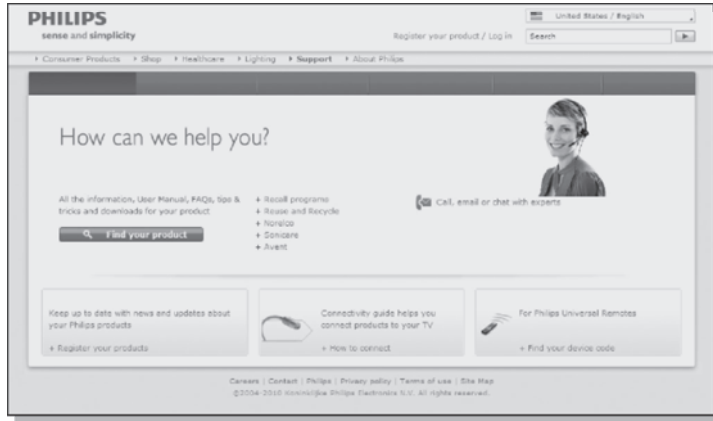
PHILIPS
sense and simplicity

United States / English

Register your product / Log in

Search

› Consumer Products › Shop › Healthcare › Lighting › Support › About Philips

How can we help you?

All the information, User Manual, FAQs, tips & tricks and downloads for your product

Find your product

+ Recall programs
+ Reuse and Recycle
+ Norelco
+ Sonicare
+ Avent

Call, email or chat with experts

Keep up to date with news and updates about your Philips products

+ Register your products

Connectivity guide helps you connect products to your TV

+ How to connect

For Philips Universal Remotes

+ Find your device code

Careers | Contact | Philips | Privacy policy | Terms of use | Site Map

©2004-2010 Koninklijke Philips Electronics N.V. All rights reserved.